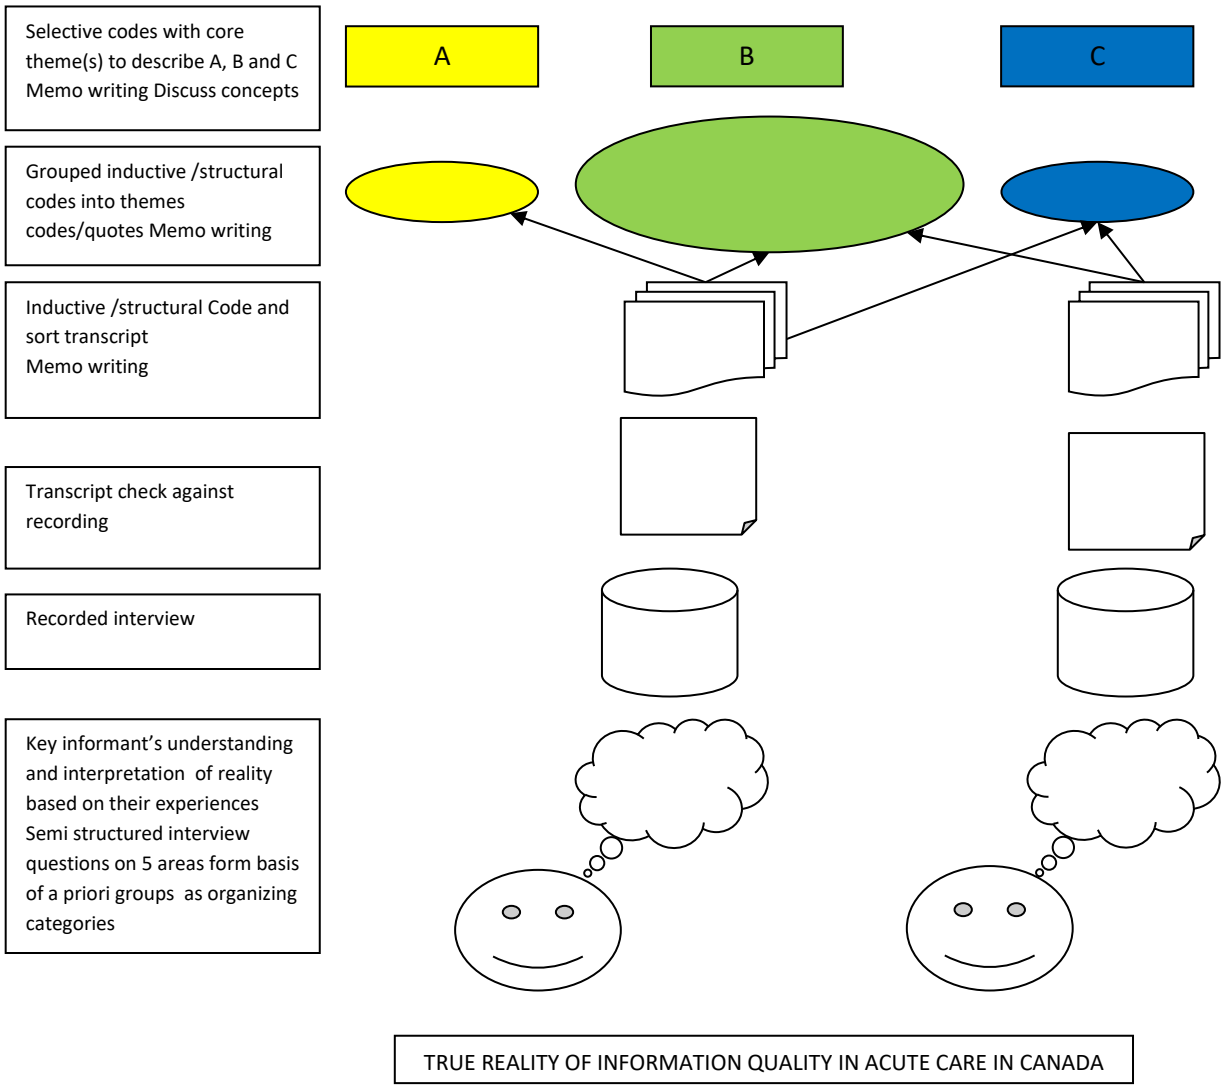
Selective codes with core theme(s) to describe A, B and C Memo writing Discuss concepts

A

B

C

Grouped inductive /structural codes into themes codes/quotes Memo writing

Inductive /structural Code and sort transcript
Memo writing

Transcript check against recording

Recorded interview

Key informant's understanding and interpretation of reality based on their experiences Semi structured interview questions on 5 areas form basis of a priori groups as organizing categories

TRUE REALITY OF INFORMATION QUALITY IN ACUTE CARE IN CANADA